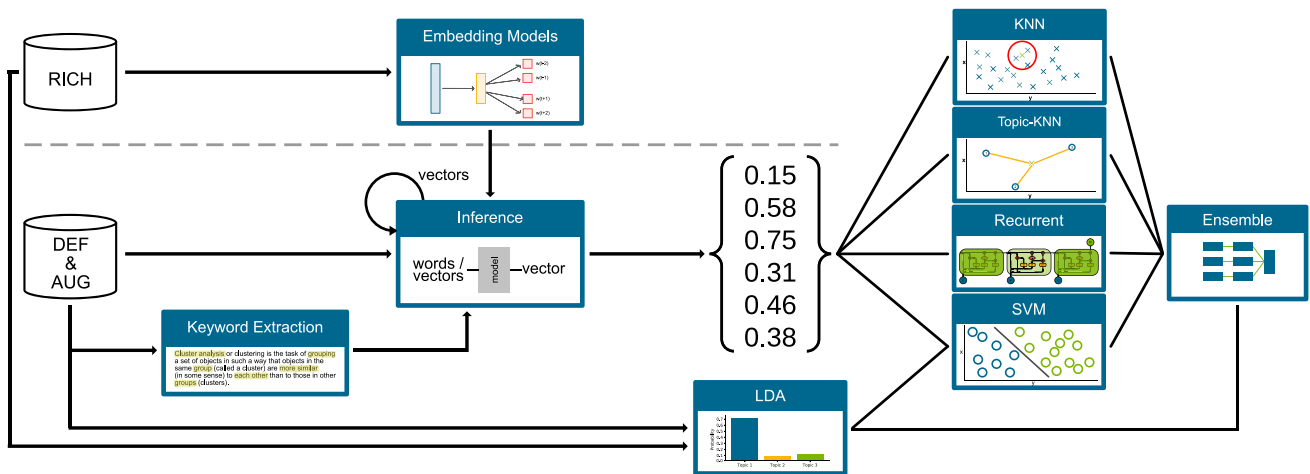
RICH

Embedding Models

w(t-2)
w(t-1)
w(t+1)
w(t+2)

vectors

Inference

DEF
&
AUG

words /
vectors

model

vector

Keyword Extraction

Cluster analysis or clustering is the task of grouping a set of objects in such a way that objects in the same group (called a cluster) are more similar (in some sense) to each other than to those in other groups (clusters).

0.15
0.58
0.75
0.31
0.46
0.38

KNN

Topic-KNN

Recurrent

SVM

Ensemble

LDA

Topic 1
Topic 2
Topic 3